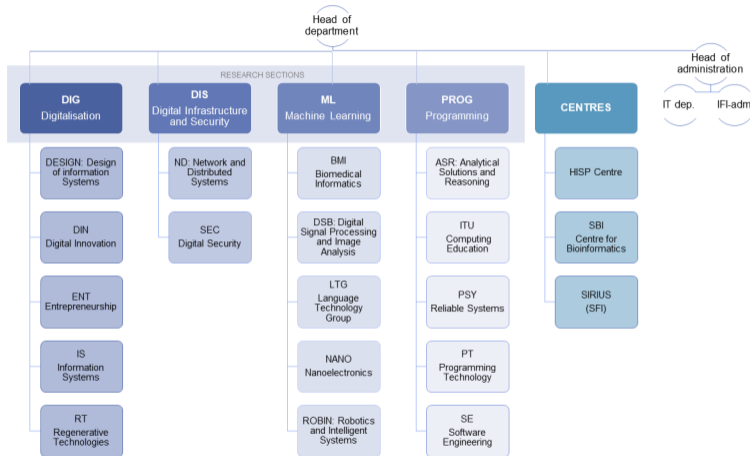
Head of department

Head of administration

RESEARCH SECTIONS

IT dep.

IFI-adm

DIG
Digitalisation

DIS
Digital Infrastructure and Security

ML
Machine Learning

PROG
Programming

CENTRES

DESIGN: Design of information Systems

DIN
Digital Innovation

ENT
Entrepreneurship

IS
Information Systems

RT
Regenerative Technologies

ND: Network and Distributed Systems

SEC
Digital Security

BMI
Biomedical Informatics

DSB: Digital Signal Processing and Image Analysis

LTG
Language Technology Group

NANO
Nanoelectronics

ROBIN: Robotics and Intelligent Systems

ASR: Analytical Solutions and Reasoning

ITU
Computing Education

PSY
Reliable Systems

PT
Programming Technology

SE
Software Engineering

HISP Centre

SBI
Centre for Bioinformatics

SIRIUS
(SFI)